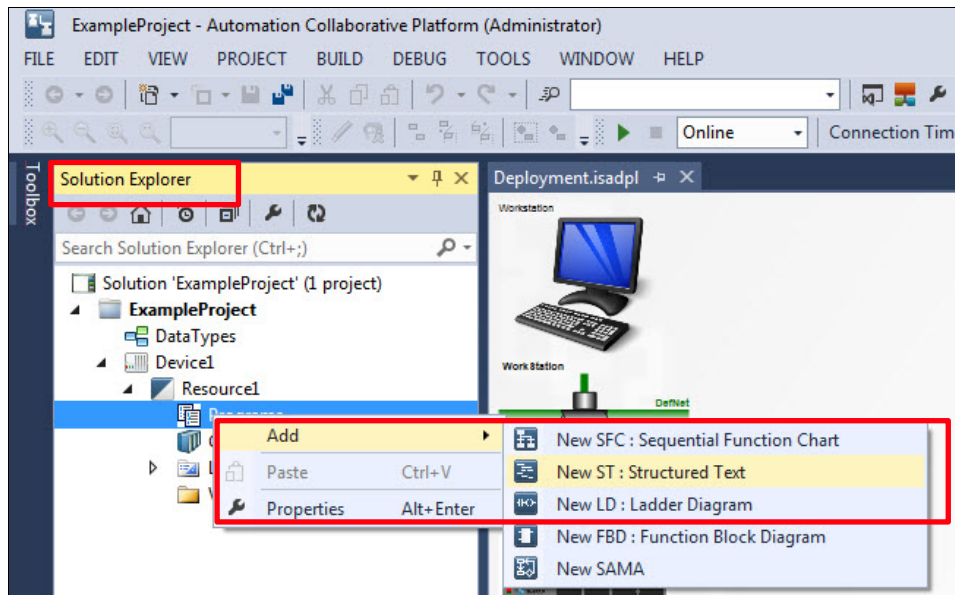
ExampleProject - Automation Collaborative Platform (Administrator)

FILE EDIT VIEW PROJECT BUILD DEBUG TOOLS WINDOW HELP

Online

Connection Tim

Toolbox

Solution Explorer

Search Solution Explorer (Ctrl+;)

Solution 'ExampleProject' (1 project)

ExampleProject

DataTypes

Device1

Resource1

Programs

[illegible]

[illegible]

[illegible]

Deployment.isadpl

Workstation

Work Station

DefNet

Add

Paste Ctrl+V

Properties Alt+Enter

New SFC : Sequential Function Chart

New ST : Structured Text

New LD : Ladder Diagram

New FBD : Function Block Diagram

New SAMA